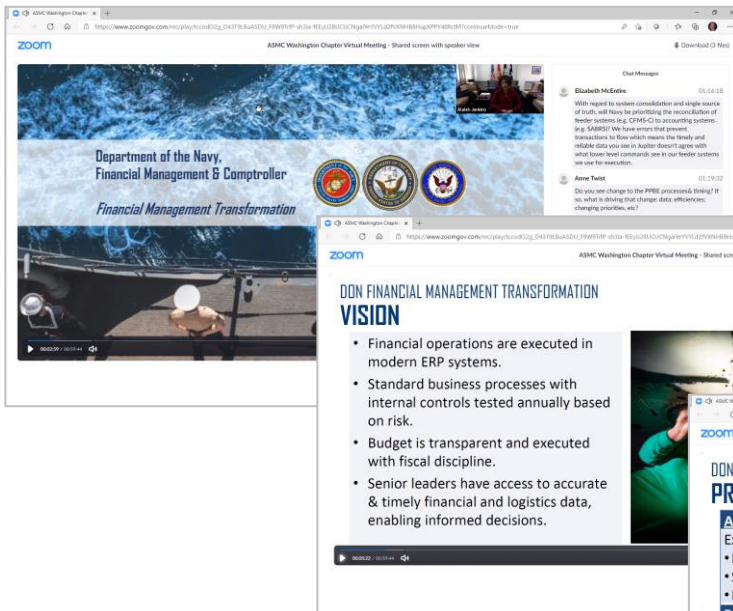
ASMC Washington Chapter ×

https://www.zoomgov.com/rec/play/tccod02g_D43T8LBuASDU_P9W9YfP-sh3Ia-fEEyU28UCUCNgaYeYYYLd2fVXNHB8HupXPPY4BRcM7continueMode=true

zoom

ASMC Washington Chapter Virtual Meeting - Shared screen with speaker view

Download (3 files)

Chat Messages

Elizabeth McEntire 01:14:18

With regard to system consolidation and single source of truth, will Navy be prioritizing the reconciliation of feeder systems (e.g. CFMS-C) to accounting systems (e.g. SABRS)? We have errors that prevent transactions to flow which means the timely and reliable data you see in Jupiter doesn't agree with what lower level commands see in our feeder systems we use for execution.

Anne Twist 01:19:32

Do you see change to the PPBE processes& timing? If so, what is driving that change: data; efficiencies; changing priorities, etc?

Department of the Navy, Financial Management & Comptroller

Financial Management Transformation

00:02:59 / 00:59:44

ASMC Washington Chapter ×

https://www.zoomgov.com/rec/play/tccod02g_D43T8LBuASDU_P9W9YfP-sh3Ia-fEEyU28UCUCNgaYeYYYLd2fVXNHB8Hu

zoom

ASMC Washington Chapter Virtual Meeting - Shared scre

DON FINANCIAL MANAGEMENT TRANSFORMATION

VISION

• Financial operations are executed in modern ERP systems.

• Standard business processes with internal controls tested annually based on risk.

• Budget is transparent and executed with fiscal discipline.

• Senior leaders have access to accurate & timely financial and logistics data, enabling informed decisions.

00:05:22 / 00:59:44

ASMC Washi

zoom

DON

PR

A

E